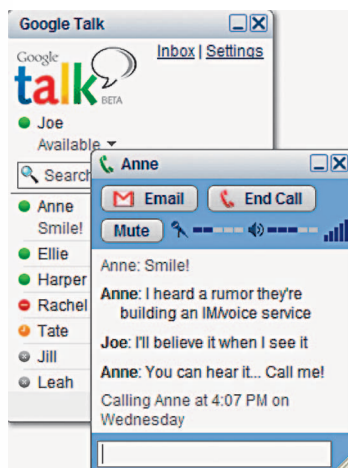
Google Talk

Inbox | Settings

Google talk BETA

Joe

Available ▾

Search

Anne

Smile!

Ellie

Harper

Rachel

Tate

Jill

Leah

Anne

Email

End Call

Mute

Anne: Smile!

Anne: I heard a rumor they're building an IM/voice service

Joe: I'll believe it when I see it

Anne: You can hear it... Call me!

Calling Anne at 4:07 PM on Wednesday